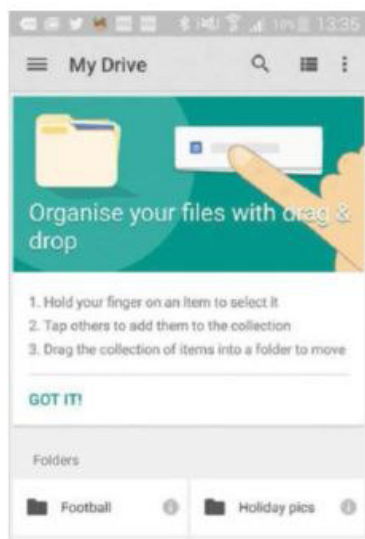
10% 13:35

My Drive

Organise your files with drag & drop

1. Hold your finger on an item to select it
2. Tap others to add them to the collection
3. Drag the collection of items into a folder to move

GOT IT!

Folders

Football

Holiday pics